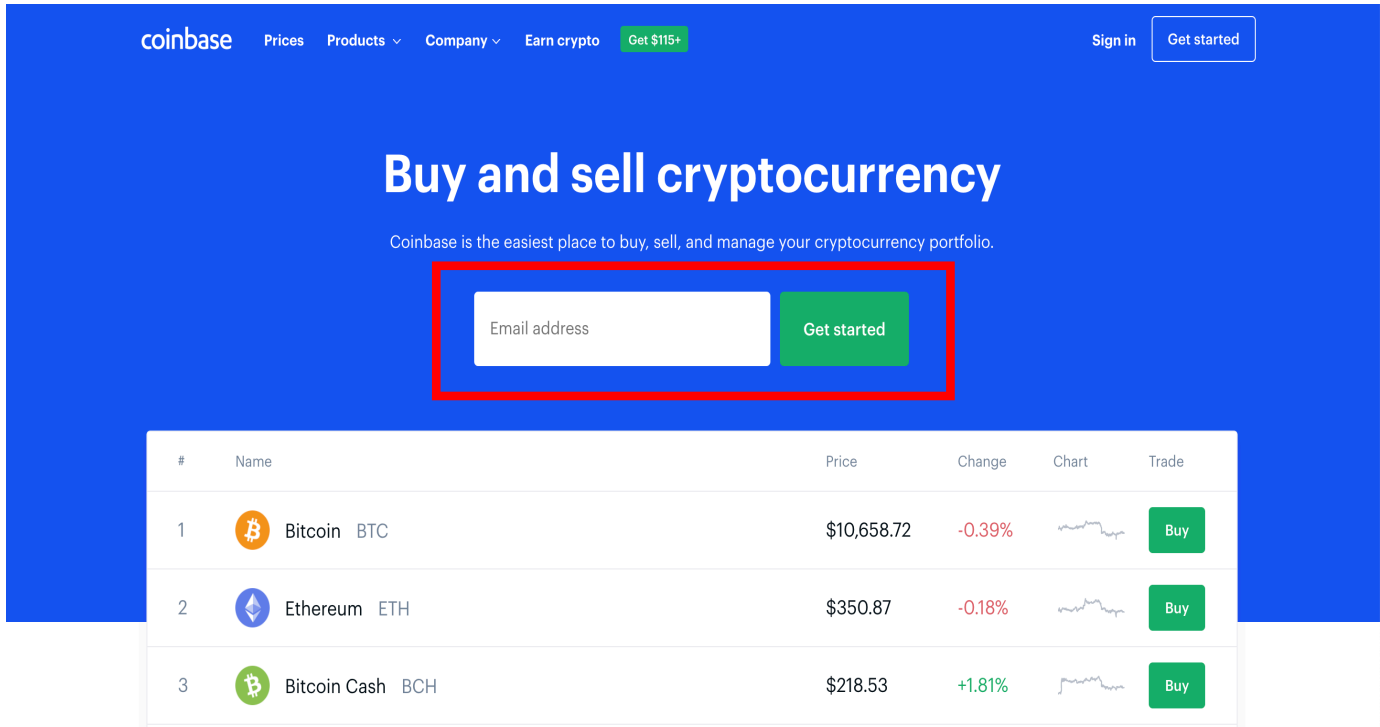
coinbase Prices Products Company Earn crypto Get $115+ Sign in Get started

Buy and sell cryptocurrency

Coinbase is the easiest place to buy, sell, and manage your cryptocurrency portfolio.

Email address Get started

| # | Name | Price | Change | Chart | Trade |
|---|---|---|---|---|---|
| 1 | Bitcoin BTC | $10,658.72 | -0.39% | | Buy |
| 2 | Ethereum ETH | $350.87 | -0.18% | | Buy |
| 3 | Bitcoin Cash BCH | $218.53 | +1.81% | | Buy |